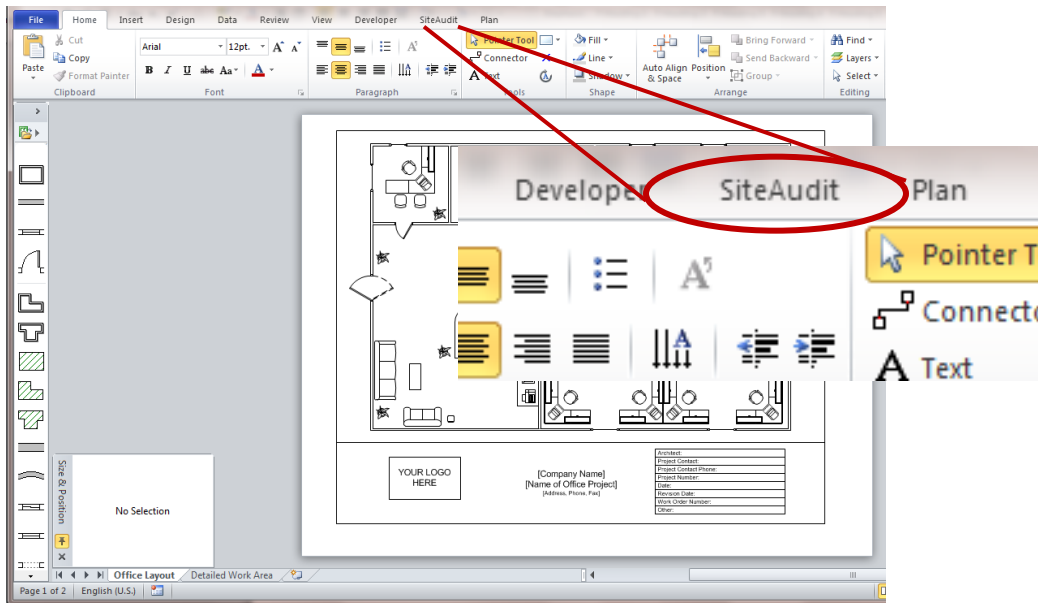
File Home Insert Design Data Review View Developer SiteAudit Plan

Paste Cut Copy Format Painter Clipboard

Arial 12pt. A A B I U abc Aa A Font

Paragraph

Pointer Tool Connector Text Tools

Fill Line Shadow Shape

Auto Align & Space Position Bring Forward Send Backward Group Arrange

Find Layers Select Editing

Developer SiteAudit Plan

Pointer T

Connecto

Text

YOUR LOGO HERE

[Company Name]
[Name of Office Project]
[Address, Phone, Fax]

| Architect: |
|---|
| Project Contact: |
| Project Contact Phone: |
| Project Number: |
| Date: |
| Revision Date: |
| Work Order Number: |
| Other: |

Size & Position

No Selection

Office Layout Detailed Work Area

Page 1 of 2 English (U.S.)